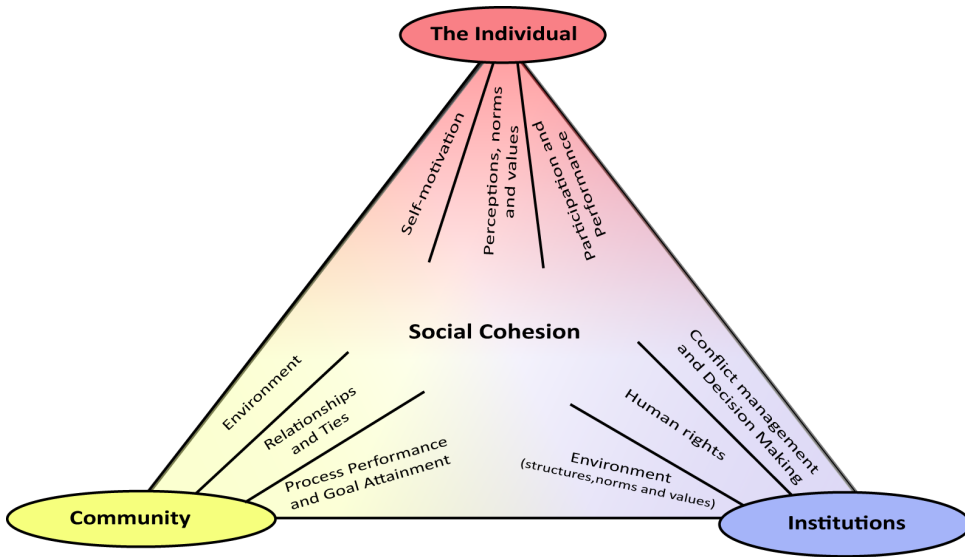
The Individual

Self-motivation

Perceptions, norms and values

participation and performance

Social Cohesion

Environment

Relationships and Ties

Process Performance and Goal Attainment

Conflict management and Decision Making

Human rights

Environment (structures,norms and values)

Community

Institutions